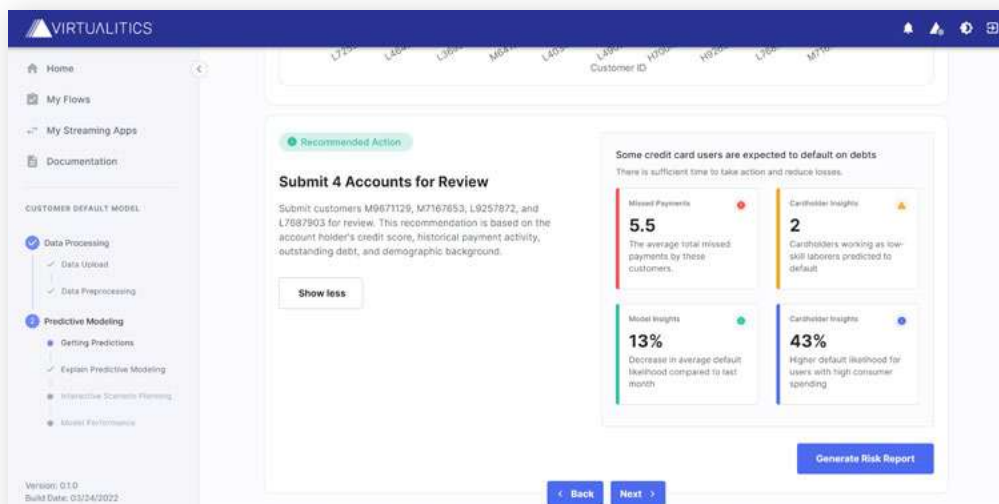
VIRTUALITICS

Home

My Flows

My Streaming Apps

Documentation

CUSTOMER DEFAULT MODEL

Data Processing

Data Upload

Data Preprocessing

Predictive Modeling

Getting Predictions

Explain Predictive Modeling

Interactive Scenario Planning

Model Performance

Version: 0.1.0
Build Date: 03/24/2022

L725 L468 L369 M647 L403 L490 H700 H926 L266 M750
Customer ID

Recommended Action

Submit 4 Accounts for Review

Submit customers M9671129, M7167653, L9257872, and L7687903 for review. This recommendation is based on the account holder's credit score, historical payment activity, outstanding debt, and demographic background.

Show less

Some credit card users are expected to default on debts
There is sufficient time to take action and reduce losses.

Missed Payments
5.5
The average total missed payments by these customers.

Cardholder Insights
2
Cardholders working as low-skill laborers predicted to default

Model Insights
13%
Decrease in average default likelihood compared to last month

Cardholder Insights
43%
Higher default likelihood for users with high consumer spending

Generate Risk Report

< Back

Next >